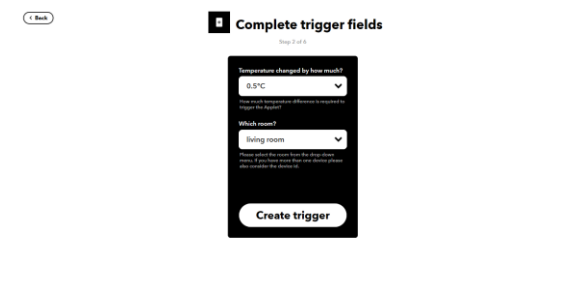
< Back

Complete trigger fields

Step 2 of 6

Temperature changed by how much?

0.5°C

How much temperature difference is required to trigger the Applet?

Which room?

living room

Please select the room from the drop down menu. If you have more than one device please also consider the device id.

Create trigger